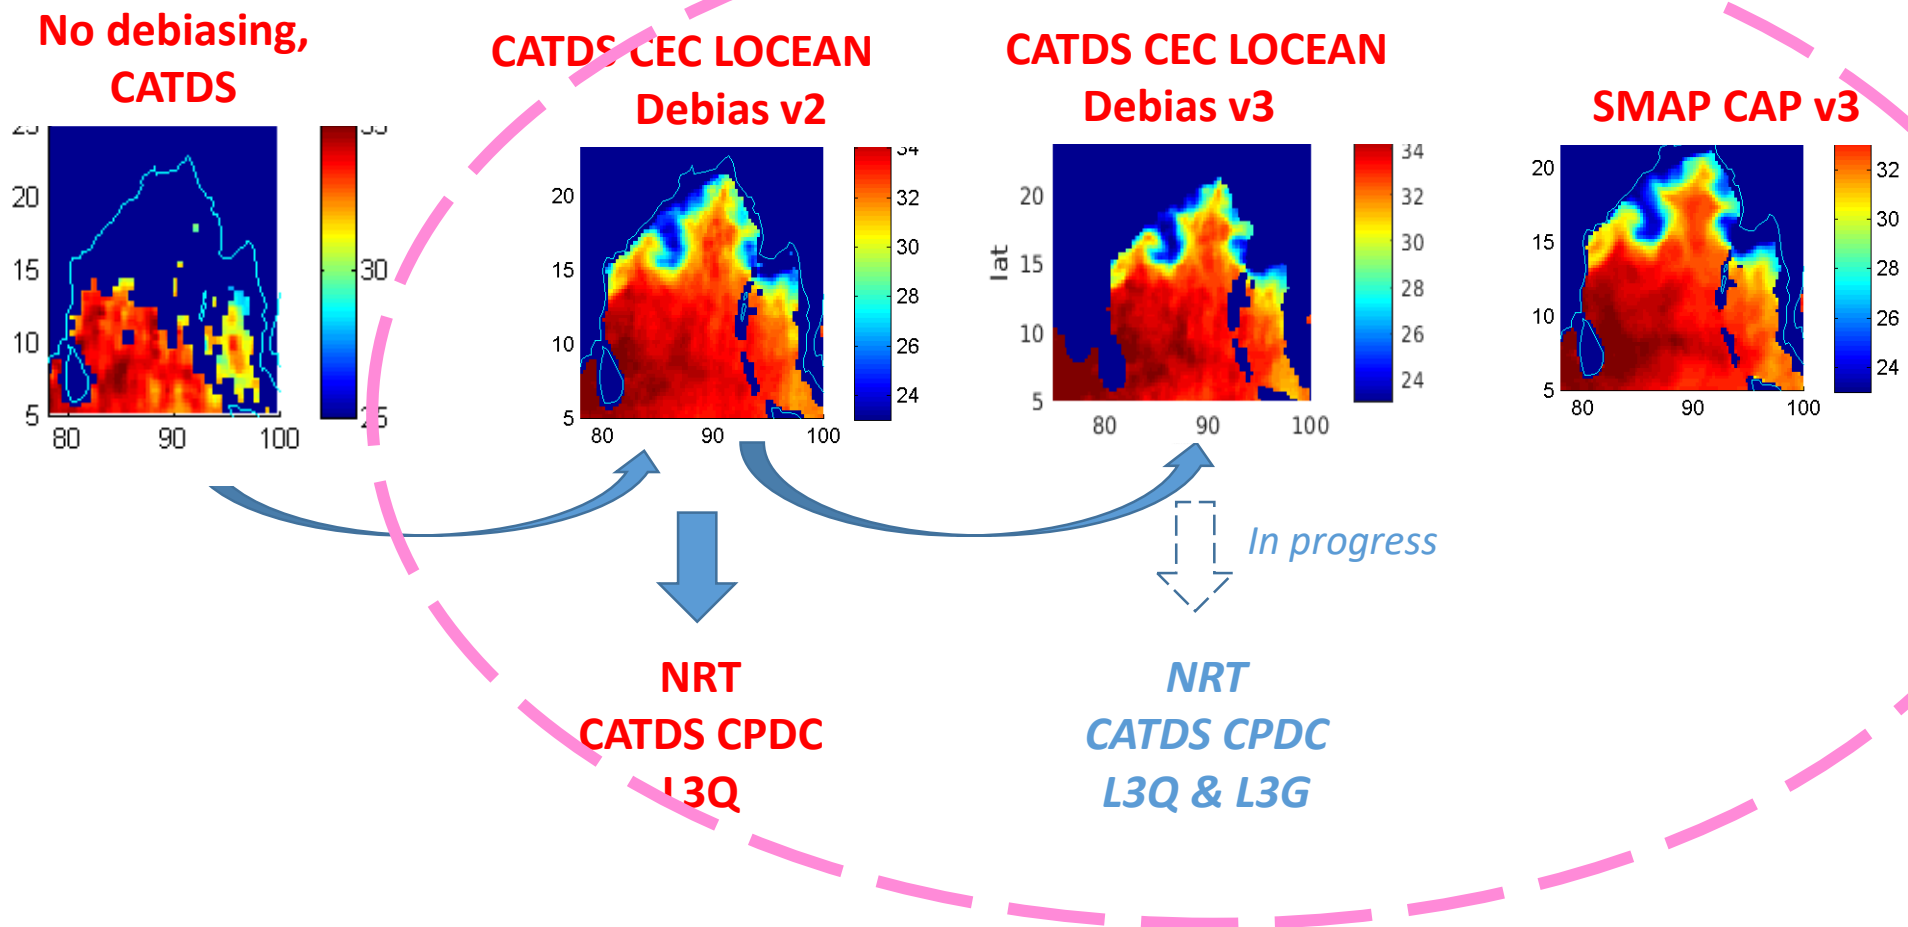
No debiasing, CATDS

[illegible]
20
15
10
5
80 90 100
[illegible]
30
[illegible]

CATDS CEC LOCEAN Debias v2

20
15
10
5
80 90 100
34
32
30
28
26
24

CATDS CEC LOCEAN Debias v3

lat
20
15
10
5
80 90 100
34
32
30
28
26
24

SMAP CAP v3

20
15
10
5
80 90 100
32
30
28
26
24

In progress

NRT
CATDS CPDC
L3Q

NRT
CATDS CPDC
L3Q & L3G